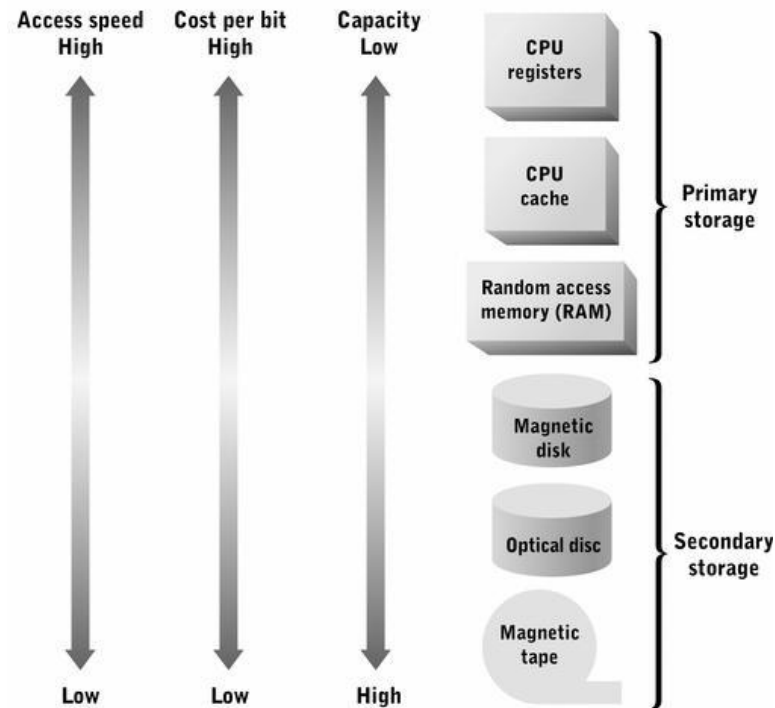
Access speed
High

Cost per bit
High

Capacity
Low

CPU registers

CPU cache

Random access memory (RAM)

Primary storage

Magnetic disk

Optical disc

Magnetic tape

Secondary storage

Low

Low

High